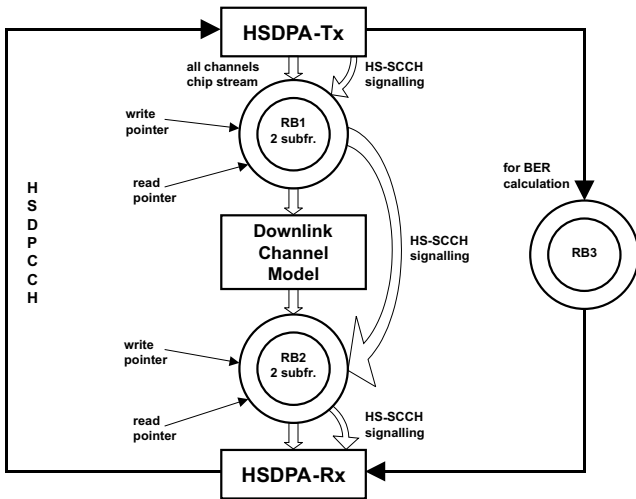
HSDPA-Tx

all channels chip stream

HS-SCCH signalling

write pointer

RB1
2 subfr.

read pointer

H
S
D
P
C
C
H

for BER calculation

Downlink Channel Model

HS-SCCH signalling

RB3

write pointer

RB2
2 subfr.

read pointer

HS-SCCH signalling

HSDPA-Rx